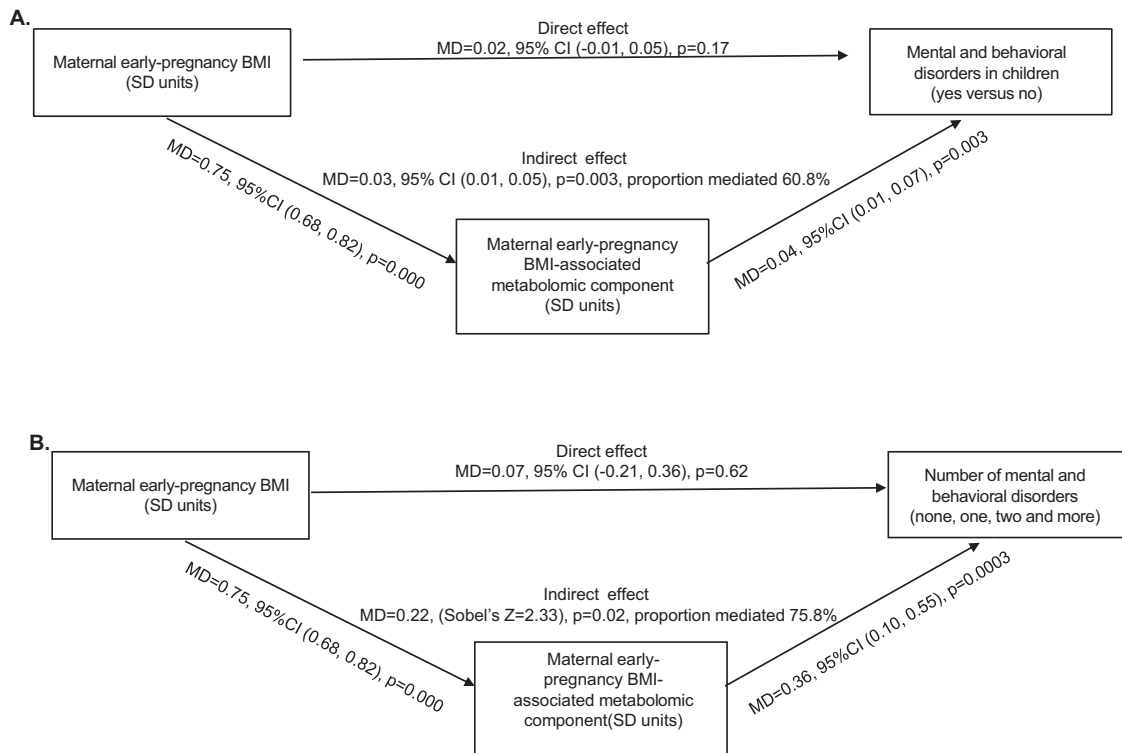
A.

Maternal early-pregnancy BMI (SD units)

Direct effect
MD=0.02, 95% CI (-0.01, 0.05), p=0.17

Mental and behavioral disorders in children (yes versus no)

MD=0.75, 95%CI (0.68, 0.82), p=0.000

Indirect effect
MD=0.03, 95% CI (0.01, 0.05), p=0.003, proportion mediated 60.8%

MD=0.04, 95%CI (0.01, 0.07), p=0.003

Maternal early-pregnancy BMI-associated metabolomic component (SD units)

B.

Maternal early-pregnancy BMI (SD units)

Direct effect
MD=0.07, 95% CI (-0.21, 0.36), p=0.62

Number of mental and behavioral disorders (none, one, two and more)

MD=0.75, 95%CI (0.68, 0.82), p=0.000

Indirect effect
MD=0.22, (Sobel's Z=2.33), p=0.02, proportion mediated 75.8%

MD=0.36, 95%CI (0.10, 0.55), p=0.0003

Maternal early-pregnancy BMI-associated metabolomic component(SD units)